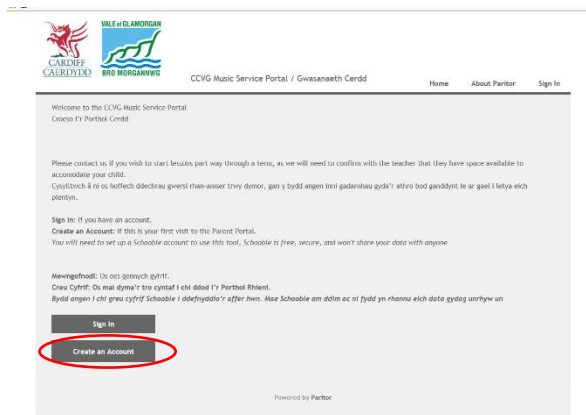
CARDIFF CAERDYDD

VALE of GLAMORGAN BRO MORGANNWG

CCVG Music Service Portal / Gwasanaeth Cerdd

Home About Paritor Sign In

Welcome to the CCVG Music Service Portal
Croeso i'r Porthol Cerdd

Please contact us if you wish to start lessons part way through a term, as we will need to confirm with the teacher that they have space available to accomodate your child.
Cysylltwch â ni os hoffech ddechrau gwersi rhan-amser trwy dymor, gan y bydd angen inni gadarnhau gyda'r athro bod ganddynt le ar gael i letya eich plentyn.

Sign In: If you have an account.
Create an Account: If this is your first visit to the Parent Portal.
You will need to set up a Schoobie account to use this tool, Schoobie is free, secure, and won't share your data with anyone

Mewngofnodi: Os oes gennych gyfrif.
Creu Cyfrif: Os mai dyma'r tro cyntaf i chi ddod i'r Porthol Rhieni.
Bydd angen i chi greu cyfrif Schoobie i ddefnyddio'r offer hwn. Mae Schoobie am ddim ac ni fydd yn rhannu eich data gydag unrhyw un

Sign In

Create an Account

Powered by Paritor